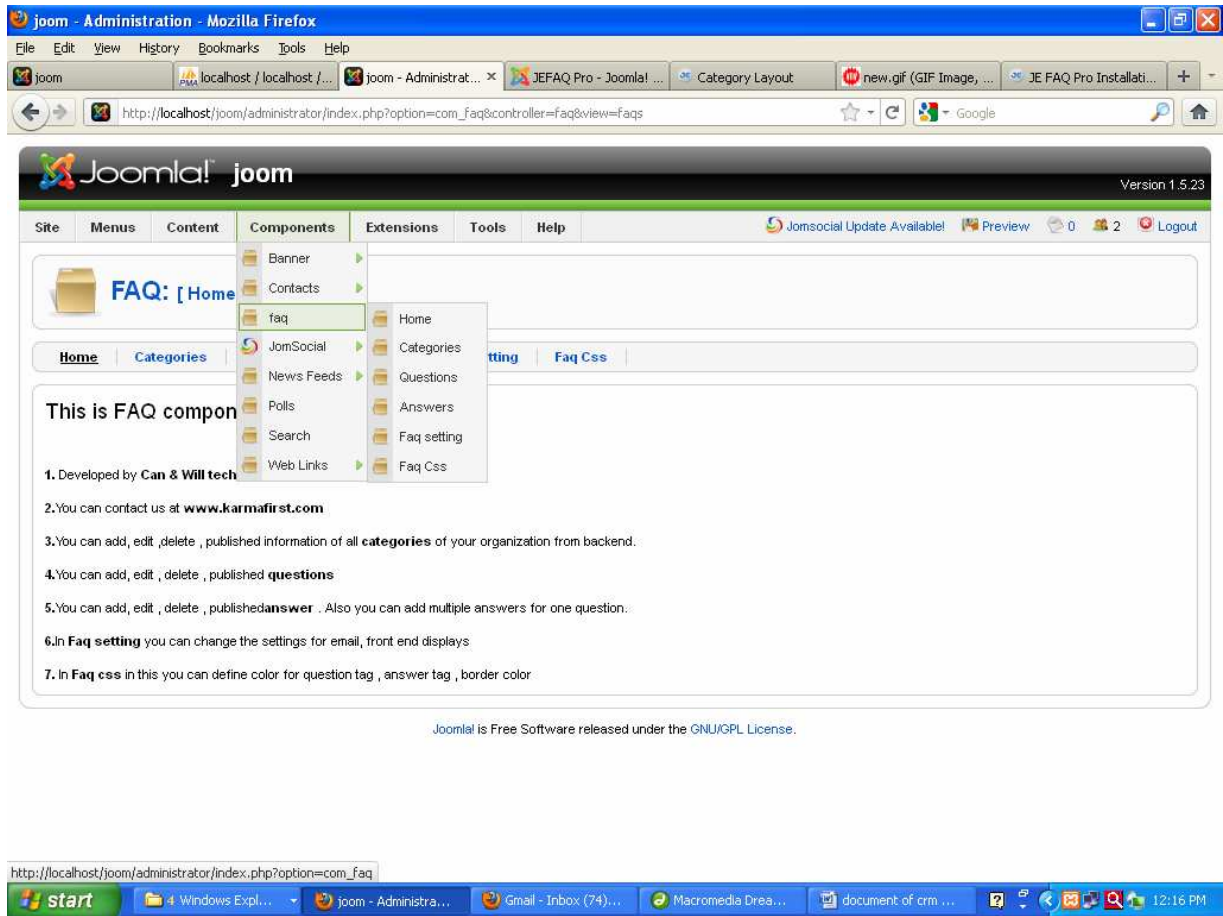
joom - Administration - Mozilla Firefox

File Edit View History Bookmarks Tools Help

joom | localhost / localhost /... | joom - Administrat... × | JEFAQ Pro - Joomla! ... | Category Layout | new.gif (GIF Image, ... | JE FAQ Pro Installati... | +

http://localhost/joom/administrator/index.php?option=com_faq&controller=faq&view=faqs

Google

Joomla! joom

Version 1.5.23

Site | Menus | Content | Components | Extensions | Tools | Help

Jomsocial Update Available! | Preview | 0 | 2 | Logout

Banner
Contacts
faq
JomSocial
News Feeds
Polls
Search
Web Links

Home
Categories
Questions
Answers
Faq setting
Faq Css

FAQ: [ Home

Home | Categories | tting | Faq Css

This is FAQ compon

1. Developed by Can & Will tech

2.You can contact us at www.karmafirst.com

3.You can add, edit ,delete , published information of all categories of your organization from backend.

4.You can add, edit , delete , published questions

5.You can add, edit , delete , publishedanswer . Also you can add multiple answers for one question.

6.In Faq setting you can change the settings for email, front end displays

7. In Faq css in this you can define color for question tag , answer tag , border color

Joomla! is Free Software released under the GNU/GPL License.

http://localhost/joom/administrator/index.php?option=com_faq

start | 4 Windows Expl... | joom - Administra... | Gmail - Inbox (74)... | Macromedia Drea... | document of crm ... | 12:16 PM